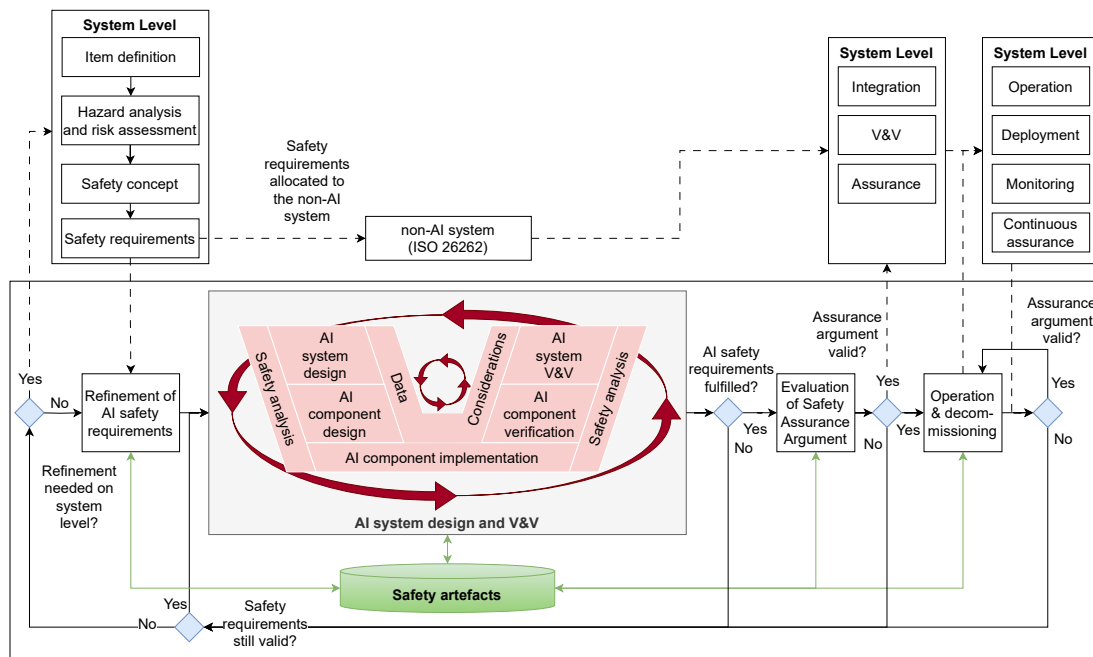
System Level
Item definition
Hazard analysis and risk assessment
Safety concept
Safety requirements

Safety requirements allocated to the non-AI system

non-AI system (ISO 26262)

System Level
Integration
V&V
Assurance

System Level
Operation
Deployment
Monitoring
Continuous assurance

Yes
No
Refinement of AI safety requirements
Refinement needed on system level?

Safety analysis
AI system design
AI component design
Data
Considerations
AI system V&V
AI component verification
Safety analysis
AI component implementation
AI system design and V&V

AI safety requirements fulfilled?
Yes
No
Evaluation of Safety Assurance Argument
Assurance argument valid?
Yes
No
Yes
Operation & decom-missioning
Assurance argument valid?
Yes
No

Safety artefacts

Yes
No
Safety requirements still valid?